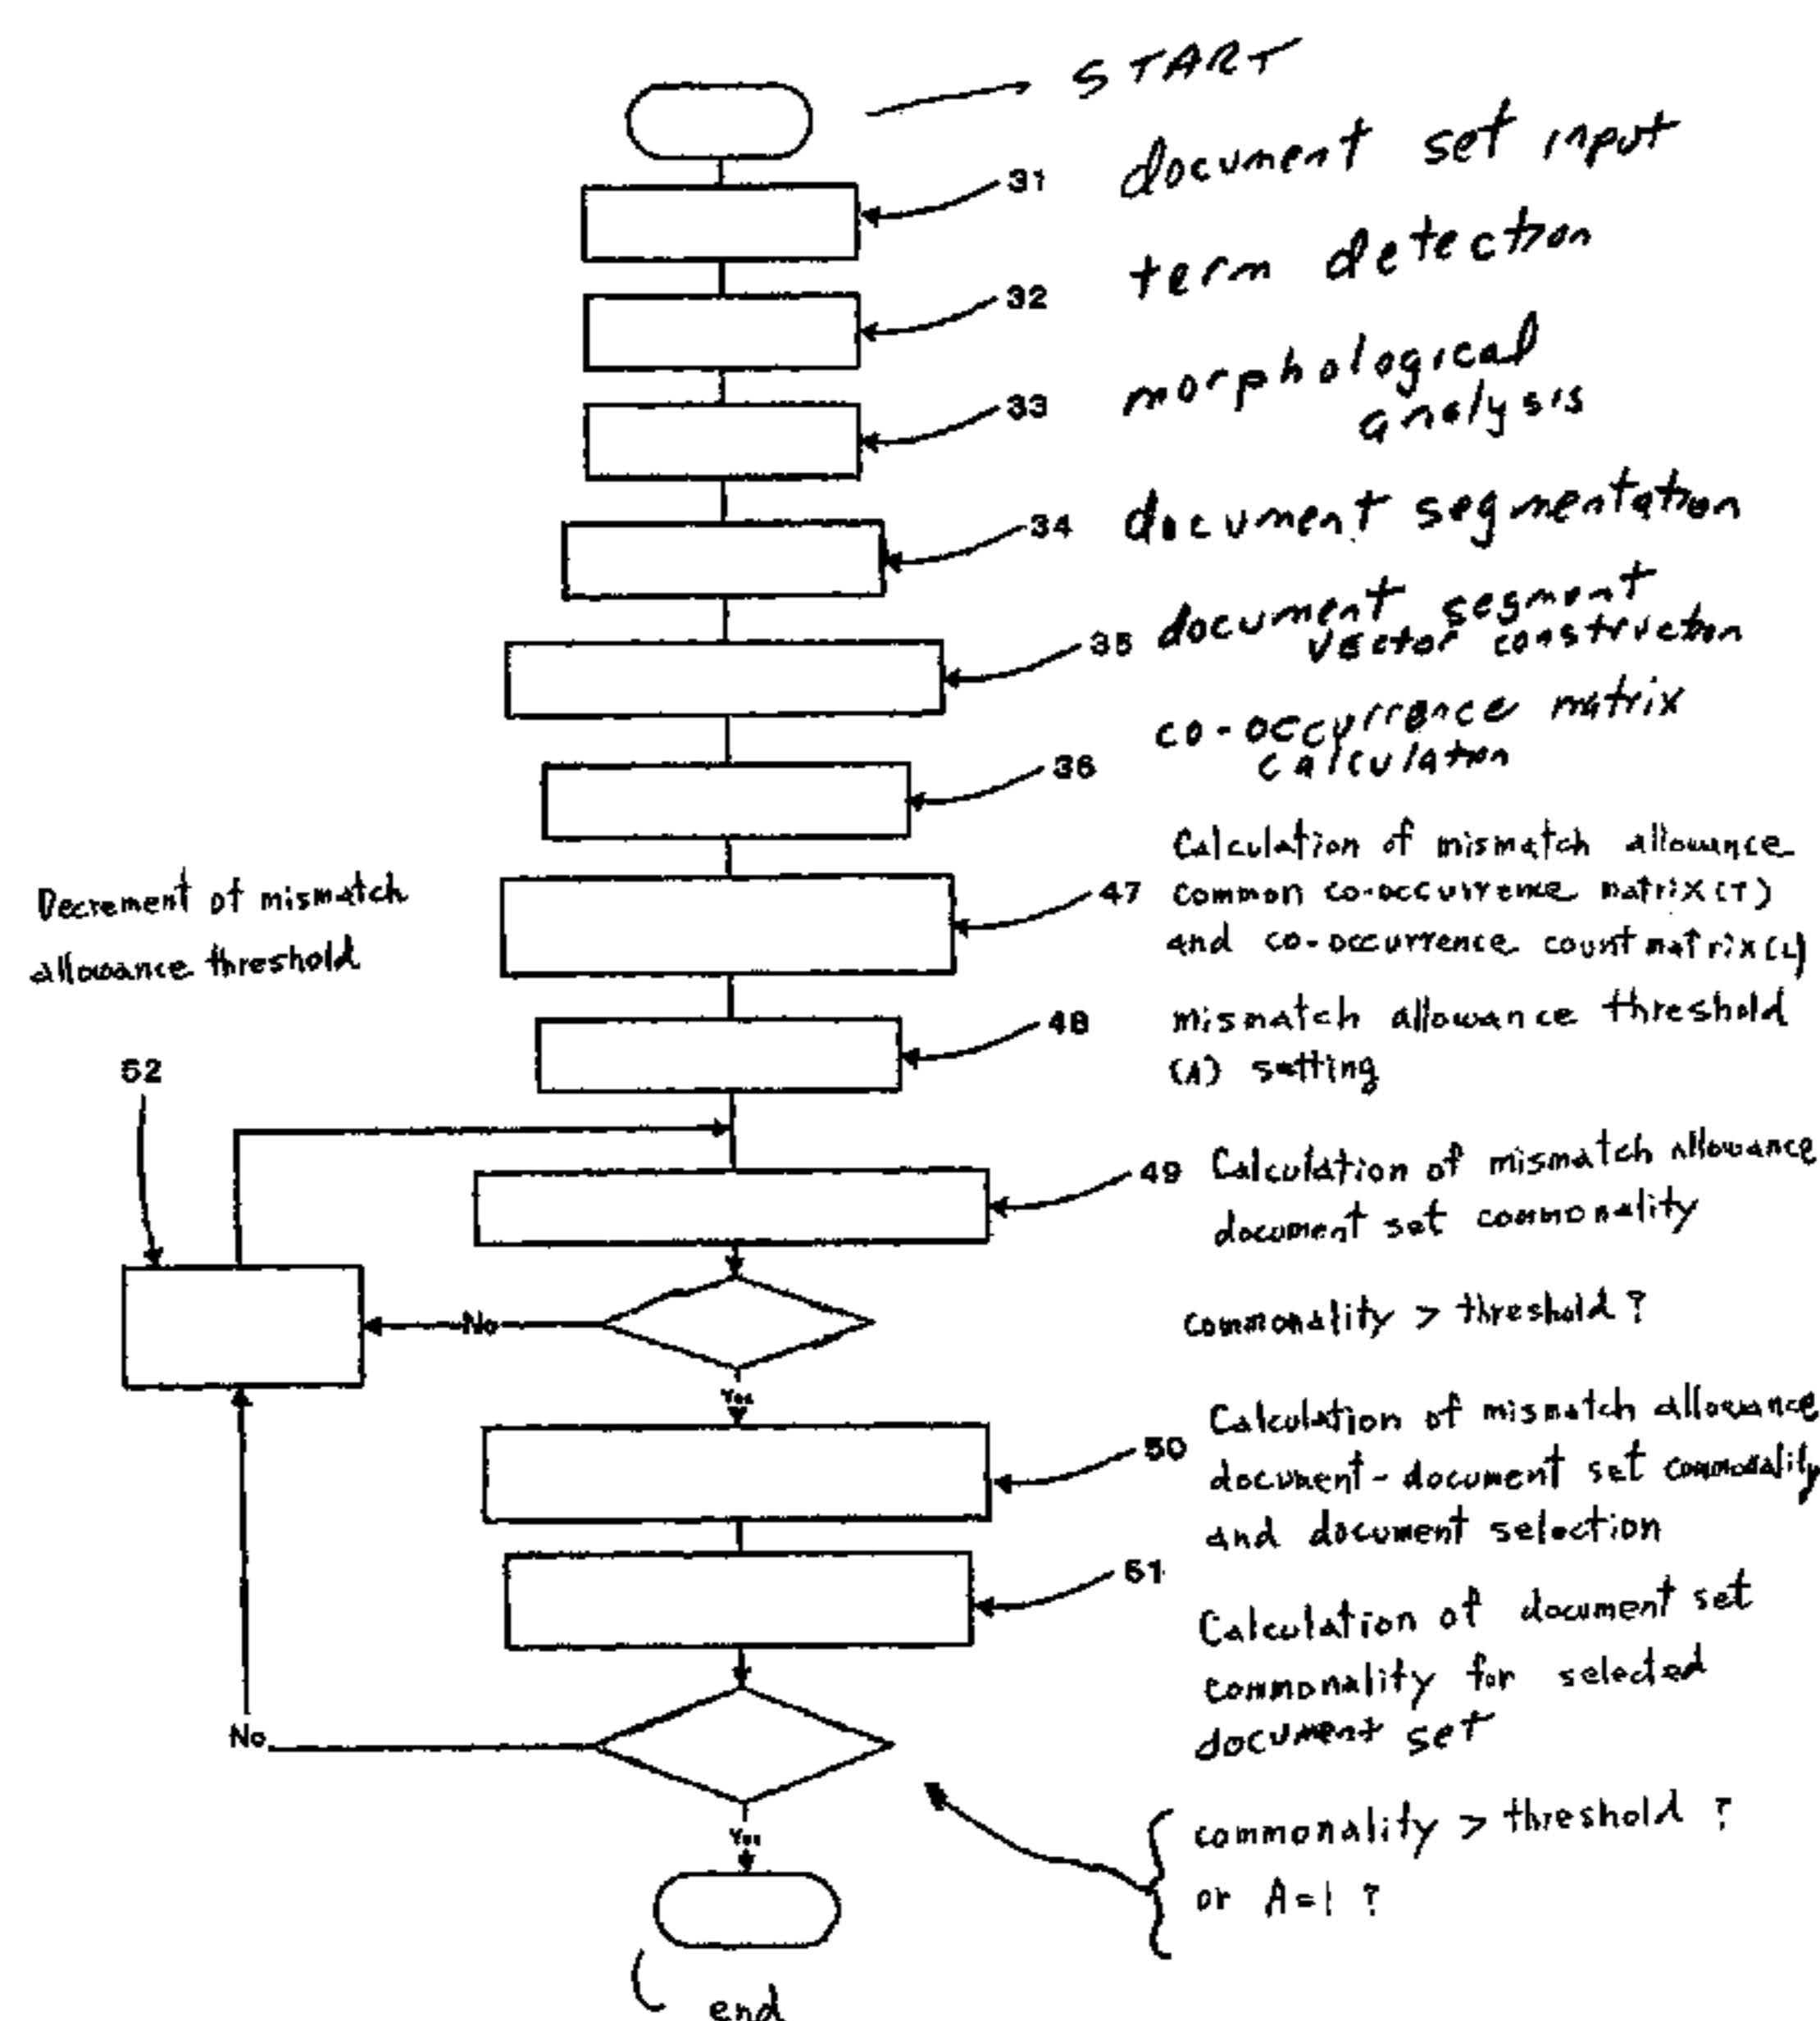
START

31 document set input

32 term detection

33 morphological analysis

34 document segmentation

35 document segment vector construction

36 co-occurrence matrix calculation

47 Calculation of mismatch allowance common co-occurrence matrix (T) and co-occurrence count matrix (L)

48 mismatch allowance threshold (A) setting

52

Decrement of mismatch allowance threshold

49 Calculation of mismatch allowance document set commonality

commonality > threshold ?

No

Yes

50 Calculation of mismatch allowance document-document set commonality and document selection

51 Calculation of document set commonality for selected document set

No

Yes

commonality > threshold ? or A=1 ?

end